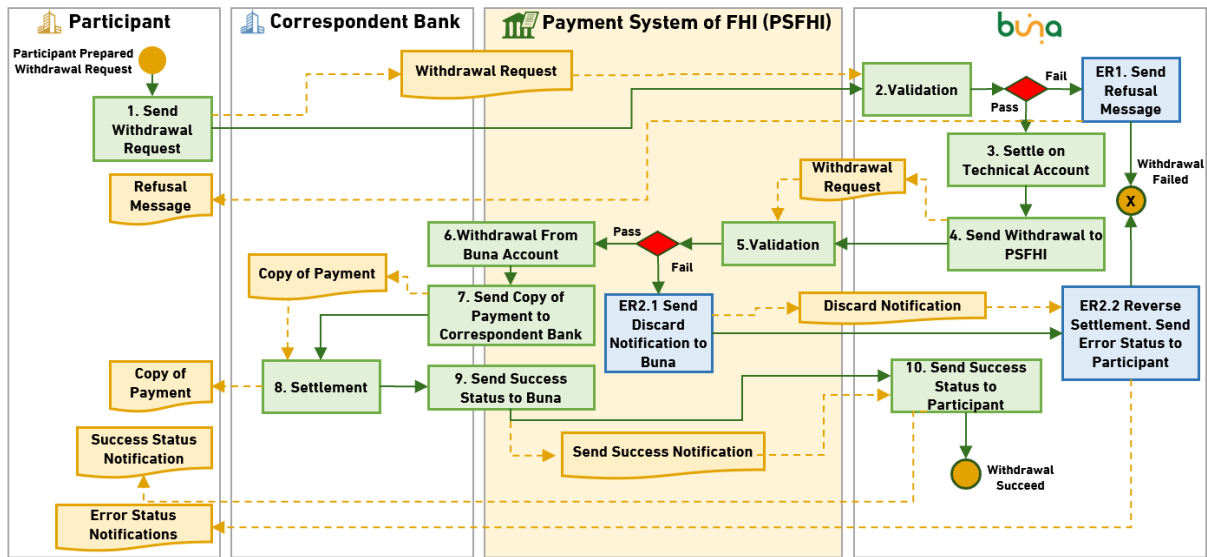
Participant

Correspondent Bank

Payment System of FHI (PSFHI)

buna

Participant Prepared Withdrawal Request

1. Send Withdrawal Request

Withdrawal Request

2.Validation

Fail

Pass

ER1. Send Refusal Message

Refusal Message

3. Settle on Technical Account

Withdrawal Failed

Withdrawal Request

X

4. Send Withdrawal to PSFHI

5.Validation

Pass

Fail

6.Withdrawal From Buna Account

Copy of Payment

7. Send Copy of Payment to Correspondent Bank

ER2.1 Send Discard Notification to Buna

Discard Notification

ER2.2 Reverse Settlement. Send Error Status to Participant

Copy of Payment

8. Settlement

9. Send Success Status to Buna

10. Send Success Status to Participant

Success Status Notification

Send Success Notification

Withdrawal Succeed

Error Status Notifications